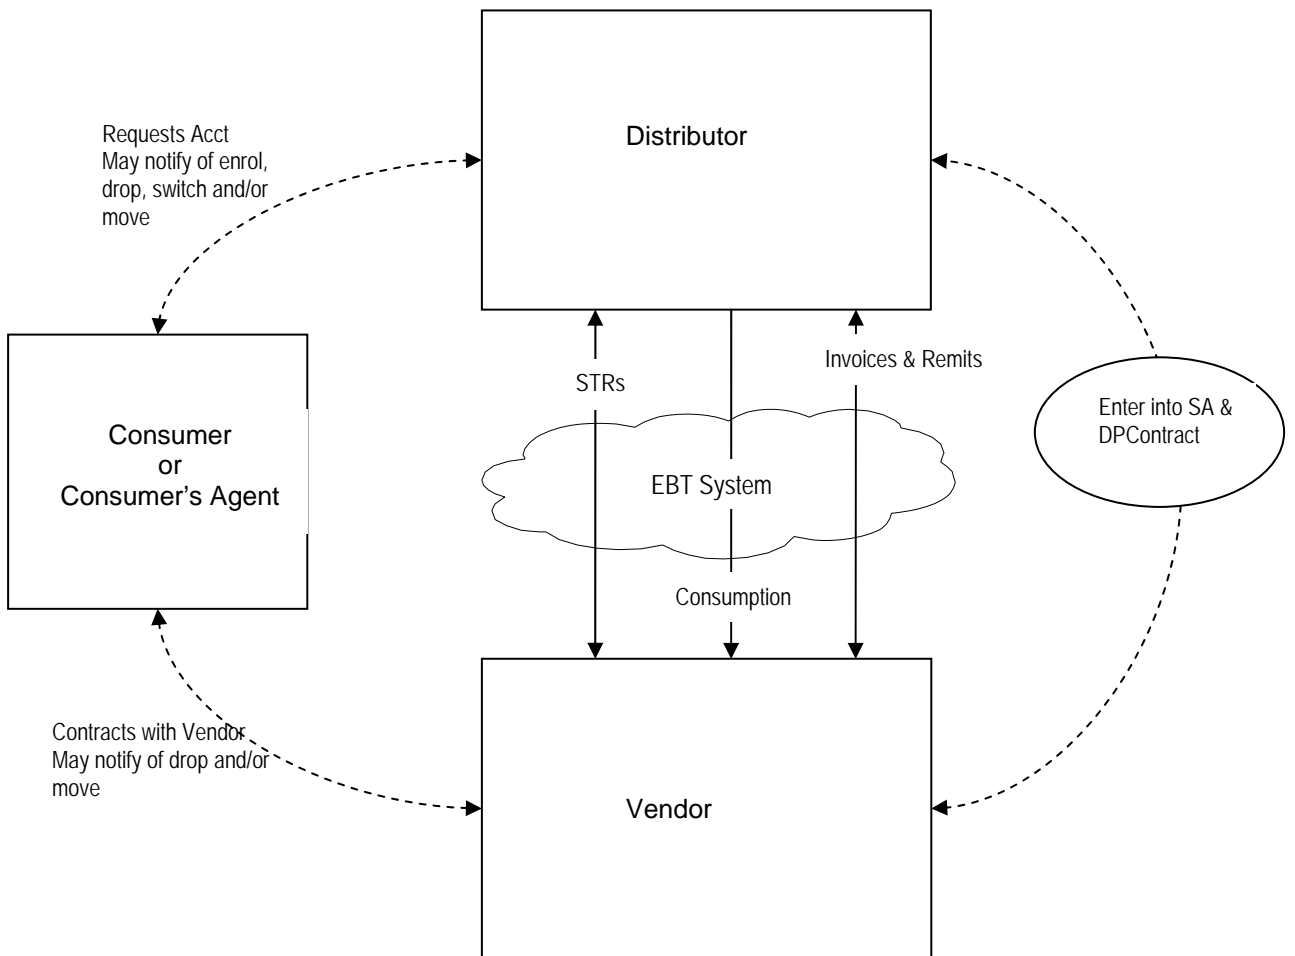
Requests Acct
May notify of enrol, drop, switch and/or move

Distributor

Consumer
or
Consumer's Agent

STRs

Invoices & Remits

Enter into SA & DPContract

EBT System

Consumption

Contracts with Vendor
May notify of drop and/or move

Vendor